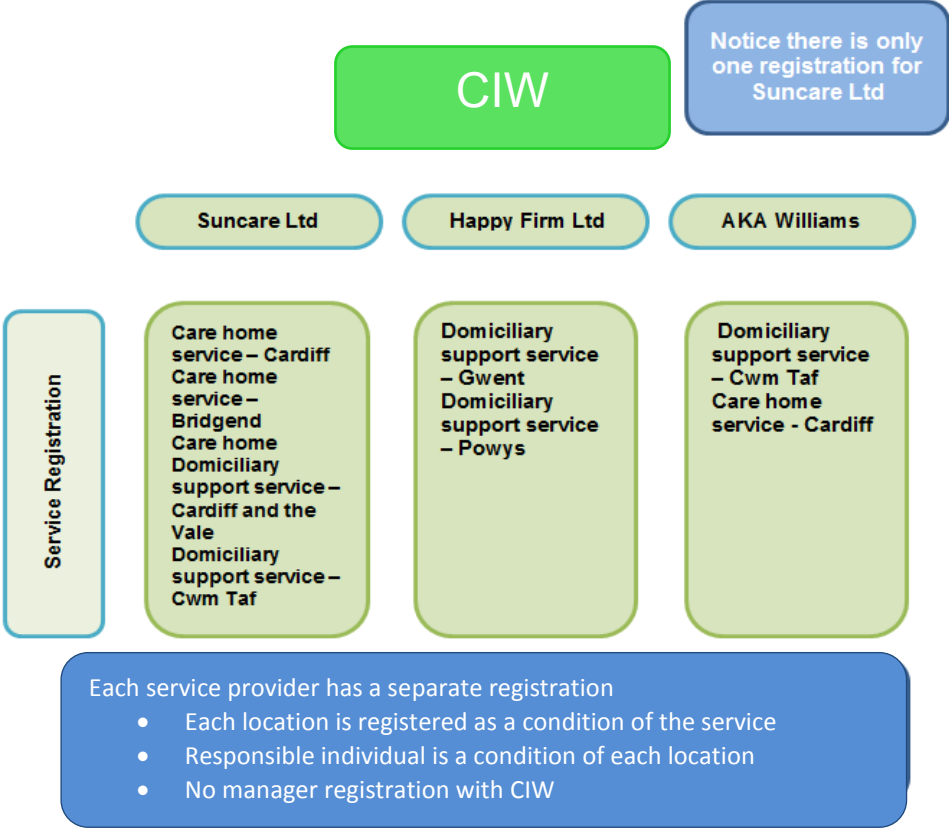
CIW

Notice there is only one registration for Suncare Ltd

Suncare Ltd

Happy Firm Ltd

AKA Williams

Service Registration

Care home service – Cardiff
Care home service – Bridgend
Care home
Domiciliary support service – Cardiff and the Vale
Domiciliary support service – Cwm Taf

Domiciliary support service – Gwent
Domiciliary support service – Powys

Domiciliary support service – Cwm Taf
Care home service - Cardiff

Each service provider has a separate registration
- Each location is registered as a condition of the service
- Responsible individual is a condition of each location
- No manager registration with CIW